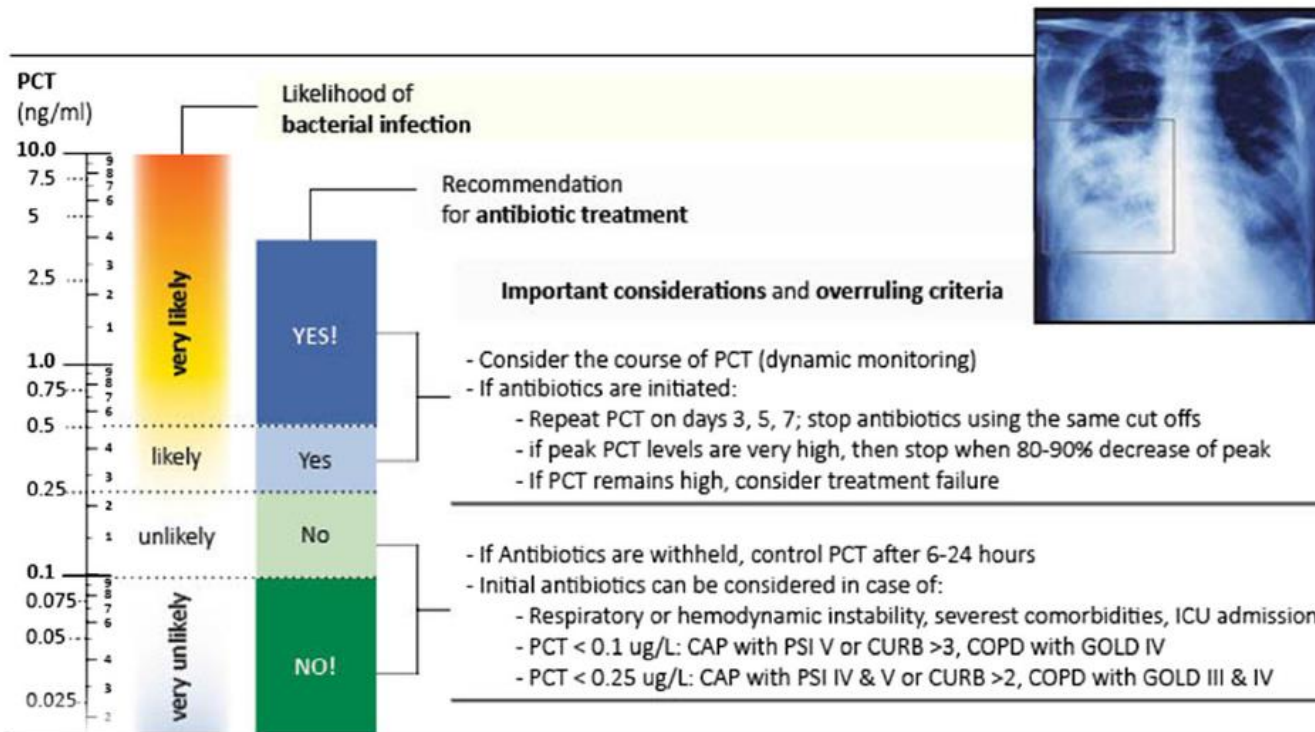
PCT
(ng/ml)

10.0
7.5
5
2.5
1.0
0.75
0.5
0.25
0.1
0.075
0.05
0.025

9 8 7 6 4 3 2 1 9 8 7 6 4 3 2 1 9 8 7 6 4 3 2

Likelihood of
**bacterial infection**

very likely
likely
unlikely
very unlikely

Recommendation
for **antibiotic treatment**

YES!
Yes
No
NO!

**Important considerations** and **overruling criteria**

- Consider the course of PCT (dynamic monitoring)
- If antibiotics are initiated:
- Repeat PCT on days 3, 5, 7; stop antibiotics using the same cut offs
- if peak PCT levels are very high, then stop when 80-90% decrease of peak
- If PCT remains high, consider treatment failure

- If Antibiotics are withheld, control PCT after 6-24 hours
- Initial antibiotics can be considered in case of:
- Respiratory or hemodynamic instability, severest comorbidities, ICU admission
- PCT < 0.1 ug/L: CAP with PSI V or CURB >3, COPD with GOLD IV
- PCT < 0.25 ug/L: CAP with PSI IV & V or CURB >2, COPD with GOLD III & IV